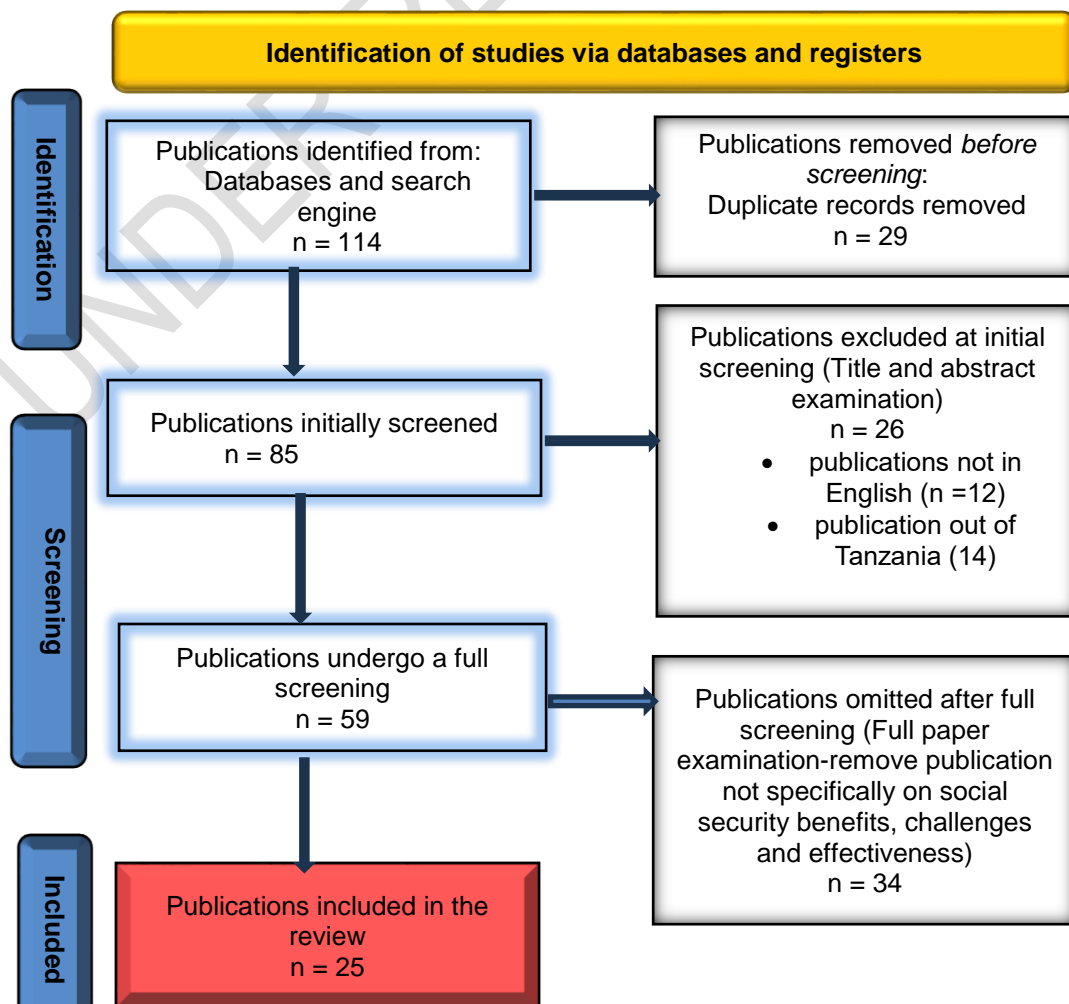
Identification of studies via databases and registers

Identification

Publications identified from: Databases and search engine
n = 114

Publications removed *before screening*:
Duplicate records removed
n = 29

Screening

Publications initially screened
n = 85

Publications excluded at initial screening (Title and abstract examination)
n = 26
- publications not in English (n =12)
- publication out of Tanzania (14)

Publications undergo a full screening
n = 59

Publications omitted after full screening (Full paper examination-remove publication not specifically on social security benefits, challenges and effectiveness)
n = 34

Included

Publications included in the review
n = 25